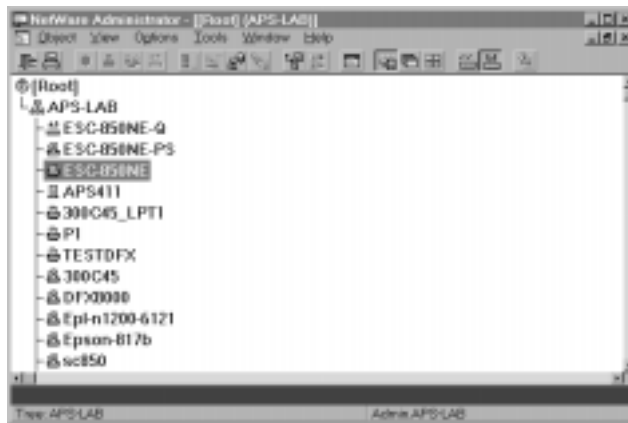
NetWare Administrator - [[Root] (APS-LAB)]

Object View Options Tools Window Help

[Root]
APS-LAB
ESC-850NE-Q
ESC-850NE-PS
ESC-850NE
APS411
300C45_LPT1
P1
TESTDFX
300C45
DFX8000
Epl-n1200-6121
Epson-817b
sc850

Tree: APS-LAB
Admin.APS-LAB